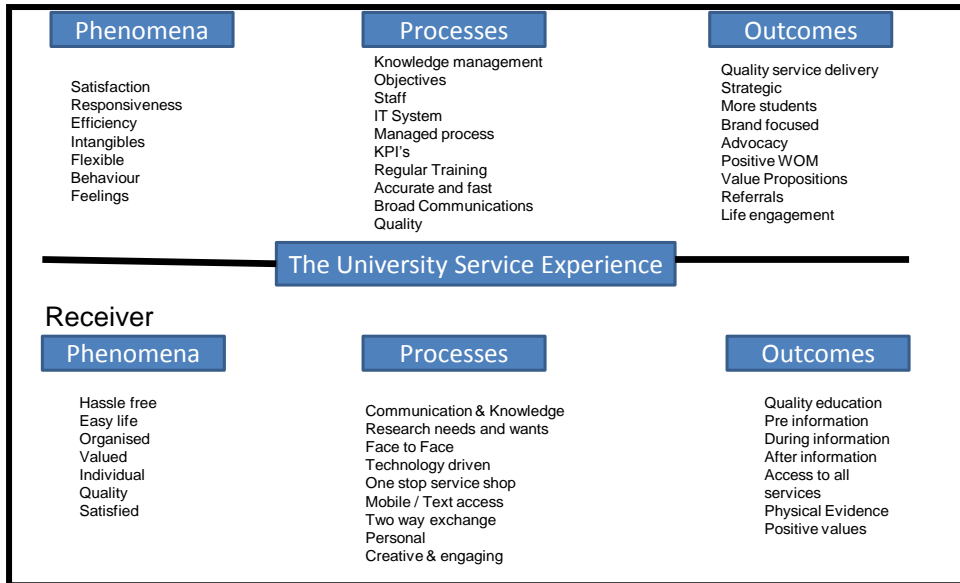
Phenomena

Satisfaction
Responsiveness
Efficiency
Intangibles
Flexible
Behaviour
Feelings

Processes

Knowledge management
Objectives
Staff
IT System
Managed process
KPI's
Regular Training
Accurate and fast
Broad Communications
Quality

Outcomes

Quality service delivery
Strategic
More students
Brand focused
Advocacy
Positive WOM
Value Propositions
Referrals
Life engagement

The University Service Experience

Receiver

Phenomena

Hassle free
Easy life
Organised
Valued
Individual
Quality
Satisfied

Processes

Communication & Knowledge
Research needs and wants
Face to Face
Technology driven
One stop service shop
Mobile / Text access
Two way exchange
Personal
Creative & engaging

Outcomes

Quality education
Pre information
During information
After information
Access to all services
Physical Evidence
Positive values